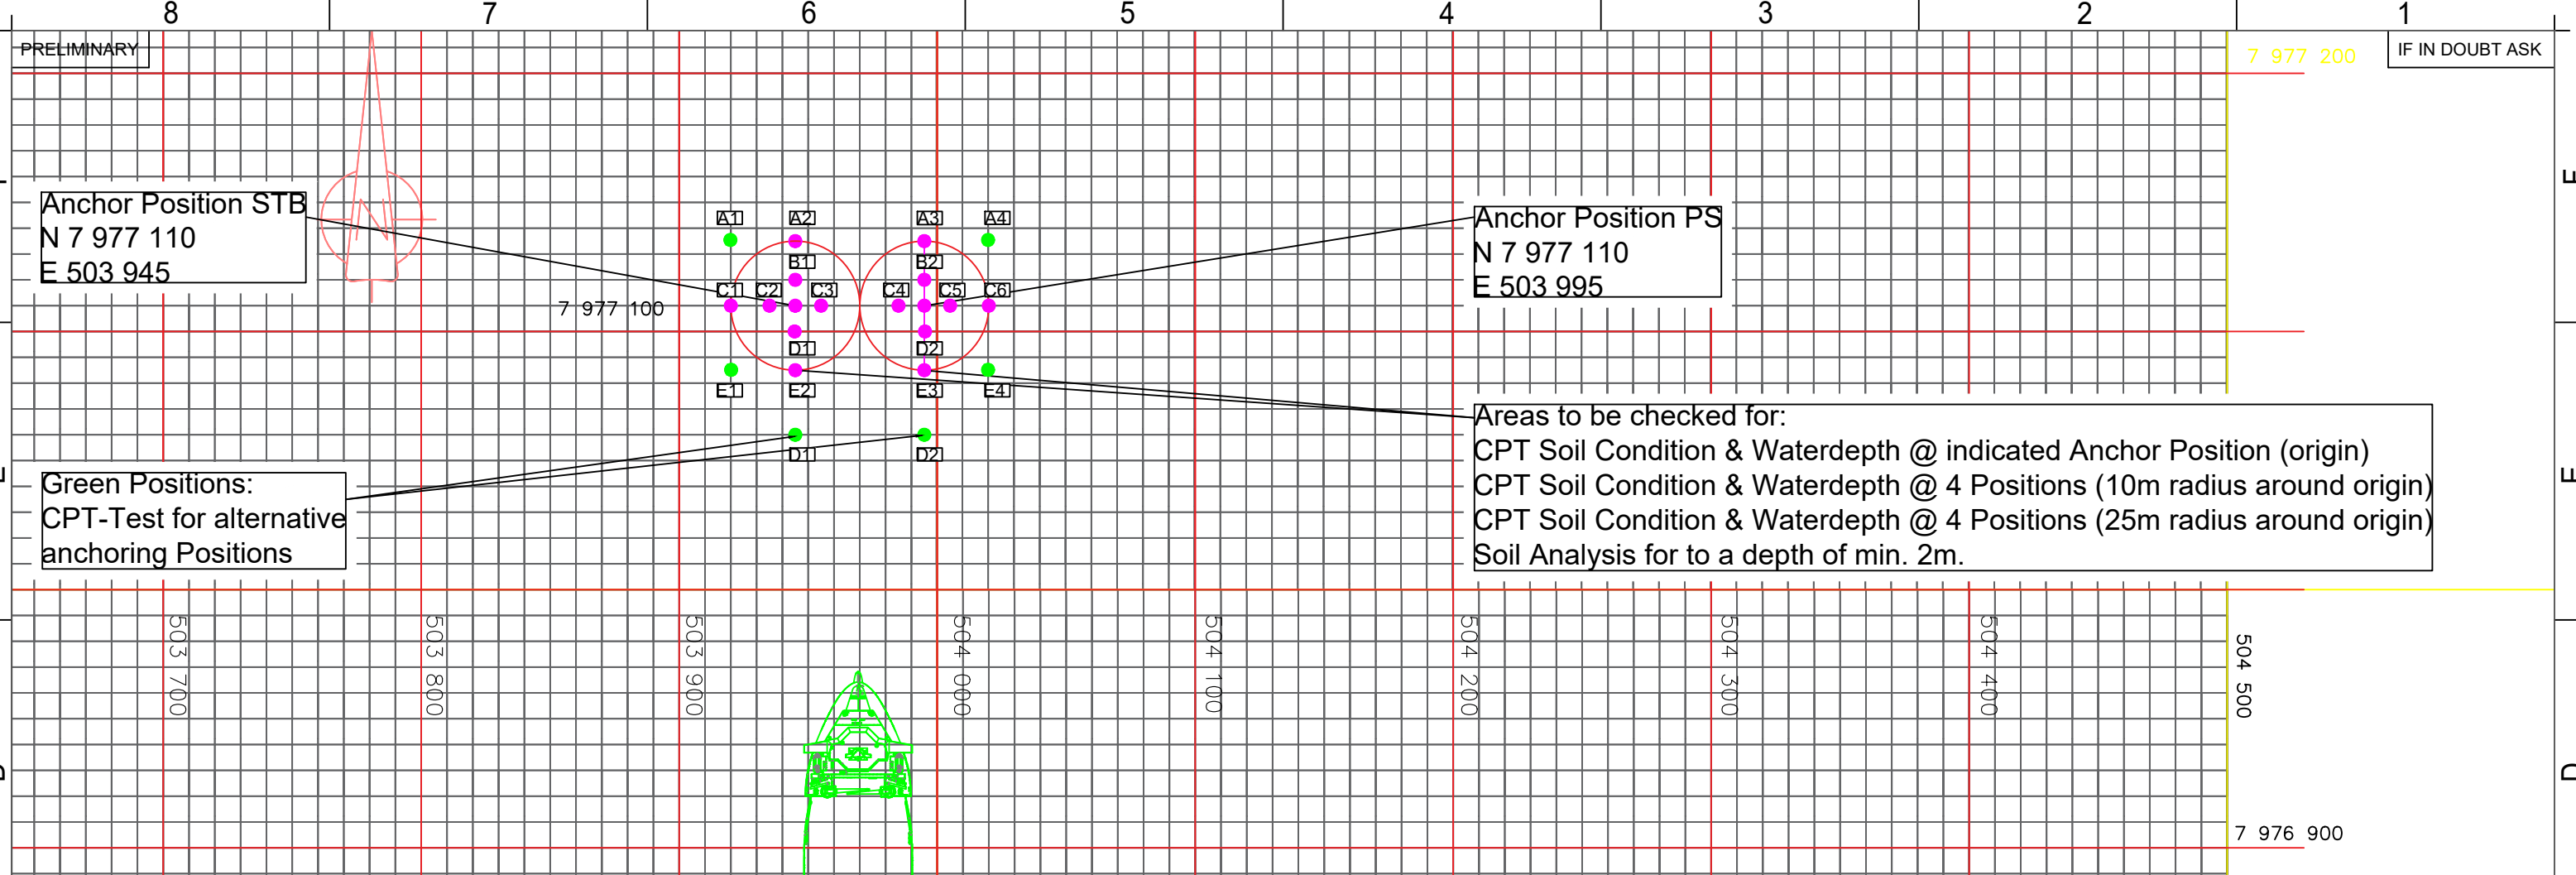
8 7 6 5 4 3 2 1

PRELIMINARY

IF IN DOUBT ASK

7 977 200

Anchor Position STB
N 7 977 110
E 503 945

A1 A2 A3 A4
B1 B2
C1 C2 C3 C4 C5 C6
7 977 100
D1 D2
E1 E2 E3 E4
D1 D2

Anchor Position PS
N 7 977 110
E 503 995

Areas to be checked for:
CPT Soil Condition & Waterdepth @ indicated Anchor Position (origin)
CPT Soil Condition & Waterdepth @ 4 Positions (10m radius around origin)
CPT Soil Condition & Waterdepth @ 4 Positions (25m radius around origin)
Soil Analysis for to a depth of min. 2m.

Green Positions:
CPT-Test for alternative anchoring Positions

503 700
503 800
503 900
504 000
504 100
504 200
504 300
504 400
504 500

7 976 900

F
E
D